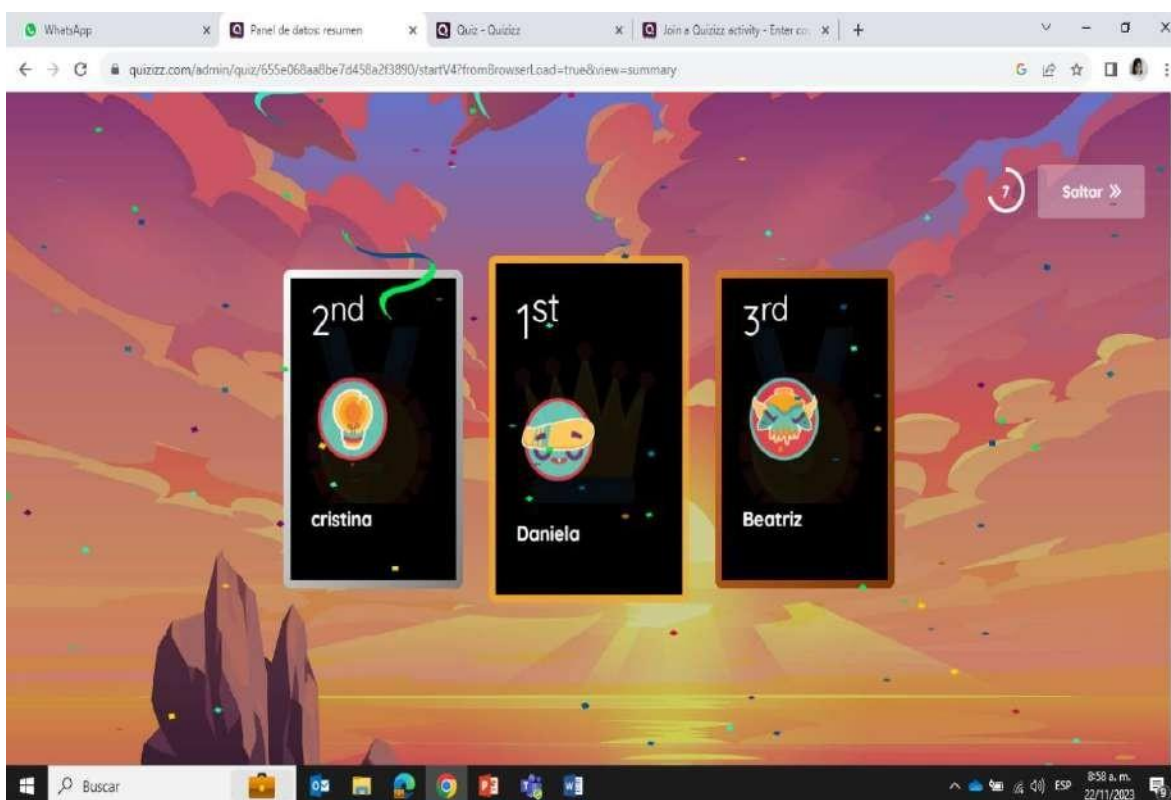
WhatsApp
Panel de datos: resumen
Quiz - Quizizz
Join a Quizizz activity - Enter co

quizizz.com/admin/quiz/655e068aa8be7d458a2f3890/startV4?fromBrowserLoad=true&view=summary

7
Saltar »

2nd
cristina

1st
Daniela

3rd
Beatriz

Buscar

ESP 8:58 a. m. 22/11/2023